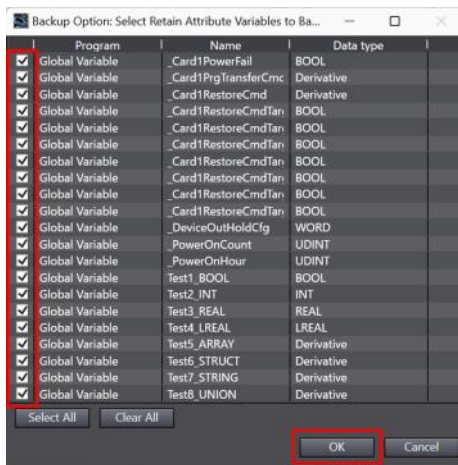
Backup Option: Select Retain Attribute Variables to Ba...

| | Program | Name | Data type |
|---|---|---|---|
| ☑ | Global Variable | _Card1PowerFail | BOOL |
| ☑ | Global Variable | _Card1PrgTransferCmc | Derivative |
| ☑ | Global Variable | _Card1RestoreCmd | Derivative |
| ☑ | Global Variable | _Card1RestoreCmdTar | BOOL |
| ☑ | Global Variable | _Card1RestoreCmdTar | BOOL |
| ☑ | Global Variable | _Card1RestoreCmdTar | BOOL |
| ☑ | Global Variable | _Card1RestoreCmdTar | BOOL |
| ☑ | Global Variable | _Card1RestoreCmdTar | BOOL |
| ☑ | Global Variable | _Card1RestoreCmdTar | BOOL |
| ☑ | Global Variable | _DeviceOutHoldCfg | WORD |
| ☑ | Global Variable | _PowerOnCount | UDINT |
| ☑ | Global Variable | _PowerOnHour | UDINT |
| ☑ | Global Variable | Test1_BOOL | BOOL |
| ☑ | Global Variable | Test2_INT | INT |
| ☑ | Global Variable | Test3_REAL | REAL |
| ☑ | Global Variable | Test4_LREAL | LREAL |
| ☑ | Global Variable | Test5_ARRAY | Derivative |
| ☑ | Global Variable | Test6_STRUCT | Derivative |
| ☑ | Global Variable | Test7_STRING | Derivative |
| ☑ | Global Variable | Test8_UNION | Derivative |

Select All Clear All

OK Cancel